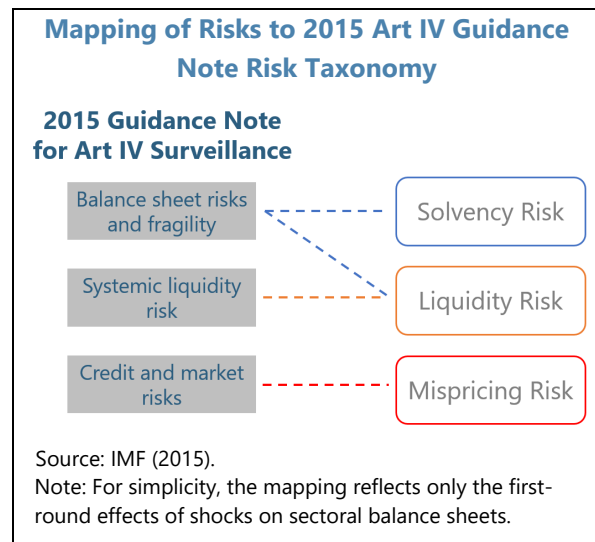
Mapping of Risks to 2015 Art IV Guidance Note Risk Taxonomy

2015 Guidance Note for Art IV Surveillance

Balance sheet risks and fragility

Solvency Risk

Systemic liquidity risk

Liquidity Risk

Credit and market risks

Mispricing Risk

Source: IMF (2015).
Note: For simplicity, the mapping reflects only the first-round effects of shocks on sectoral balance sheets.